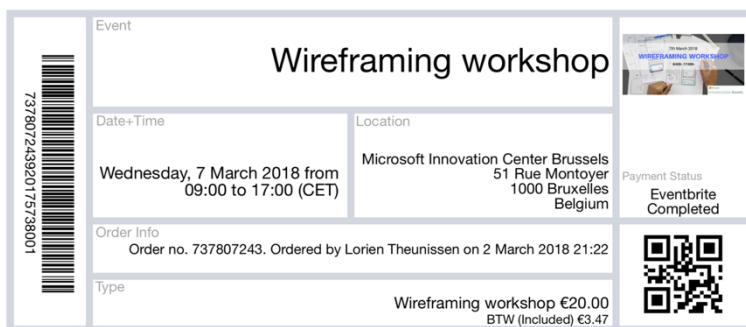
737807243920175738001

Event

Wireframing workshop

7th March 2018
WIREFRAMING WORKSHOP

Date+Time

Wednesday, 7 March 2018 from 09:00 to 17:00 (CET)

Location

Microsoft Innovation Center Brussels
51 Rue Montoyer
1000 Bruxelles
Belgium

Payment Status

Eventbrite Completed

Order Info

Order no. 737807243. Ordered by Lorien Theunissen on 2 March 2018 21:22

Type

Wireframing workshop €20.00
BTW (Included) €3.47